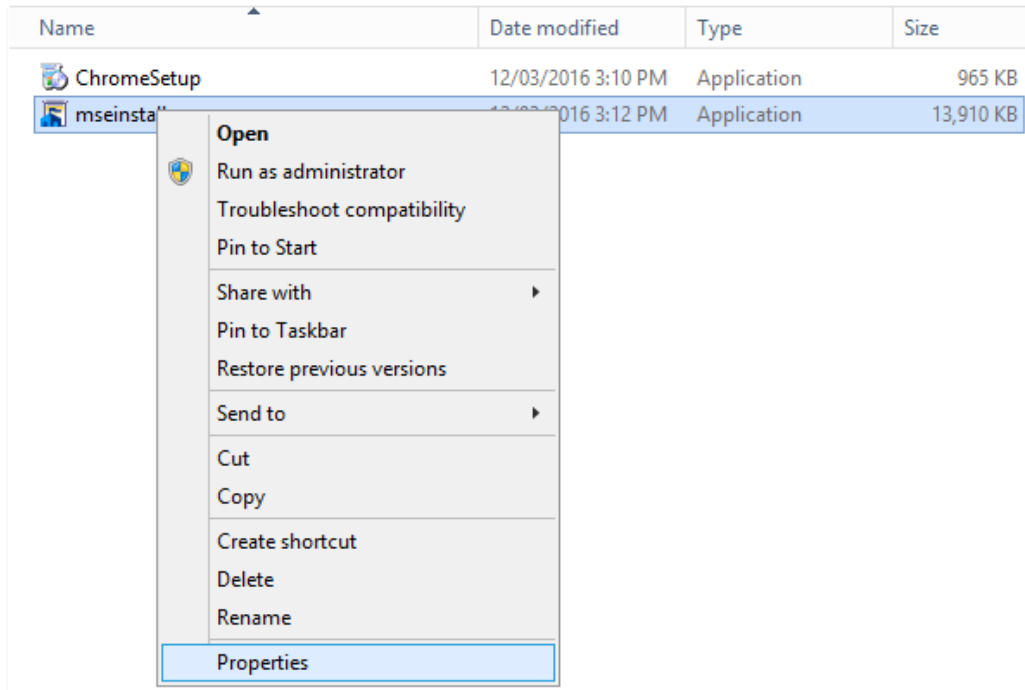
| Name | Date modified | Type | Size |
|---|---|---|---|
| ChromeSetup | 12/03/2016 3:10 PM | Application | 965 KB |
| mseinstal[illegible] | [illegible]016 3:12 PM | Application | 13,910 KB |

Open
Run as administrator
Troubleshoot compatibility
Pin to Start
Share with
Pin to Taskbar
Restore previous versions
Send to
Cut
Copy
Create shortcut
Delete
Rename
Properties